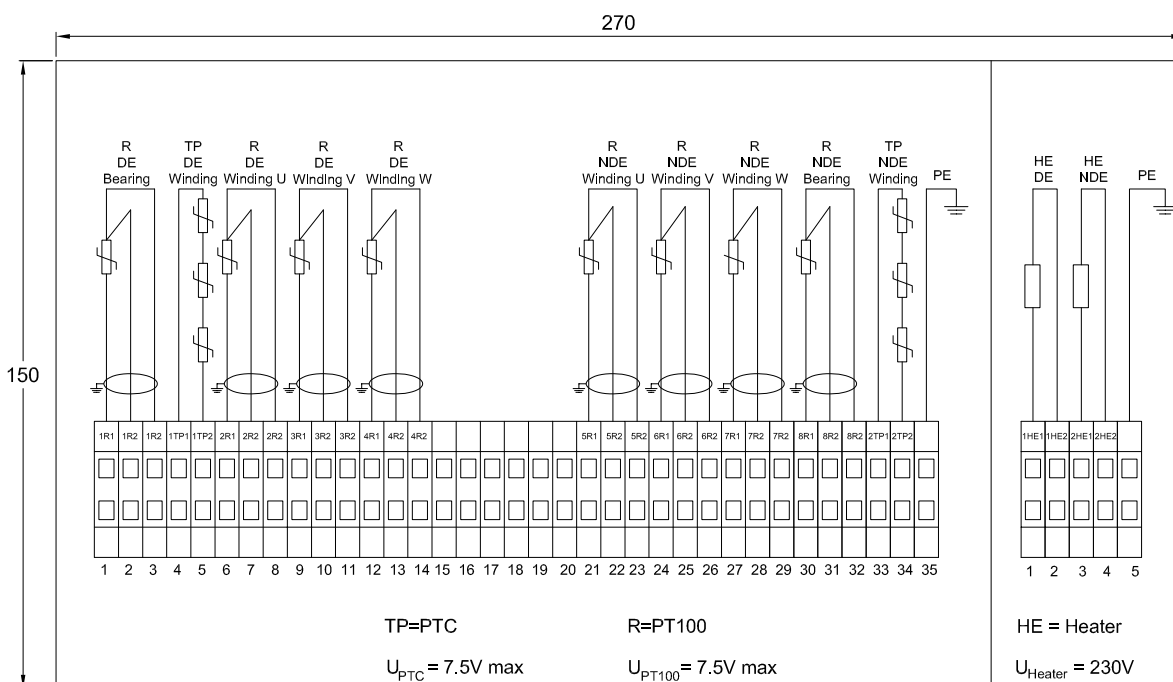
270

150

R
DE
Bearing

TP
DE
Winding

R
DE
Winding U

R
DE
Winding V

R
DE
Winding W

R
NDE
Winding U

R
NDE
Winding V

R
NDE
Winding W

R
NDE
Bearing

TP
NDE
Winding

PE

HE
DE

HE
NDE

PE

1R1 1R2 1R2 1TP1 1TP2 2R1 2R2 2R2 3R1 3R2 3R2 4R1 4R2 4R2 5R1 5R2 5R2 6R1 6R2 6R2 7R1 7R2 7R2 8R1 8R2 8R2 2TP1 2TP2

1 2 3 4 5 6 7 8 9 10 11 12 13 14 15 16 17 18 19 20 21 22 23 24 25 26 27 28 29 30 31 32 33 34 35

1HE1 1HE2 2HE1 2HE2

1 2 3 4 5

TP=PTC

R=PT100

HE = Heater

$U_{PTC}$ = 7.5V max

$U_{PT100}$ = 7.5V max

$U_{Heater}$ = 230V